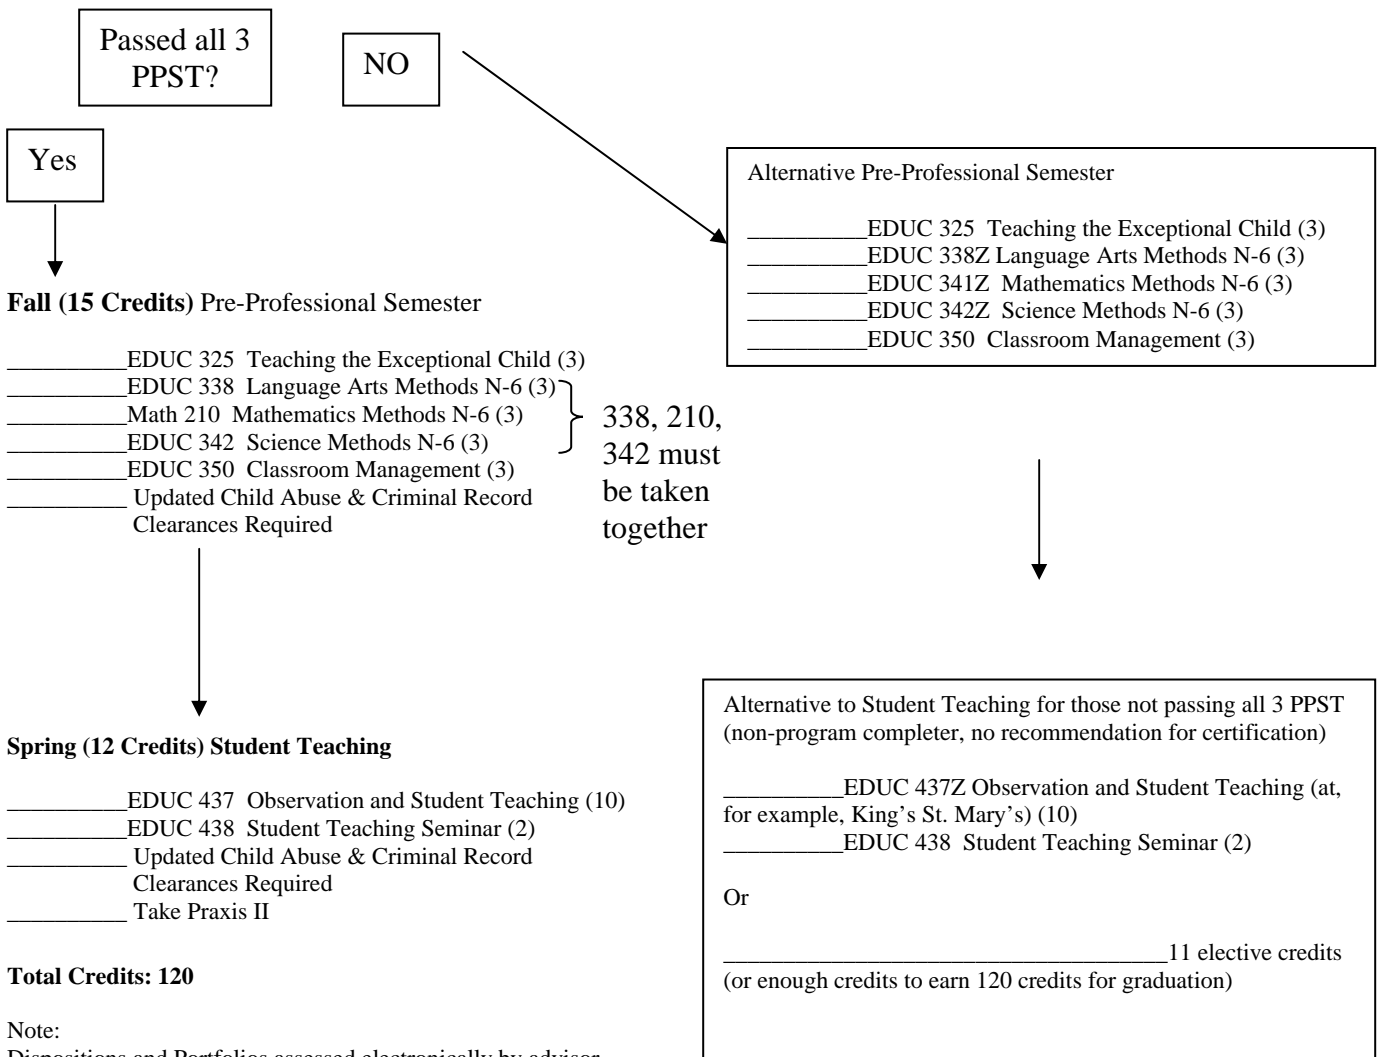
Passed all 3 PPST?

NO

Yes

Fall (15 Credits) Pre-Professional Semester

__________EDUC 325 Teaching the Exceptional Child (3)
__________EDUC 338 Language Arts Methods N-6 (3)
__________Math 210 Mathematics Methods N-6 (3)
__________EDUC 342 Science Methods N-6 (3)
__________EDUC 350 Classroom Management (3)
__________ Updated Child Abuse & Criminal Record Clearances Required

338, 210, 342 must be taken together

Spring (12 Credits) Student Teaching

__________EDUC 437 Observation and Student Teaching (10)
__________EDUC 438 Student Teaching Seminar (2)
__________ Updated Child Abuse & Criminal Record Clearances Required
__________ Take Praxis II

Total Credits: 120

Note:
Dispositions and Portfolios assessed electronically by advisor

Alternative Pre-Professional Semester

__________EDUC 325 Teaching the Exceptional Child (3)
__________EDUC 338Z Language Arts Methods N-6 (3)
__________EDUC 341Z Mathematics Methods N-6 (3)
__________EDUC 342Z Science Methods N-6 (3)
__________EDUC 350 Classroom Management (3)

Alternative to Student Teaching for those not passing all 3 PPST (non-program completer, no recommendation for certification)

__________EDUC 437Z Observation and Student Teaching (at, for example, King's St. Mary's) (10)
__________EDUC 438 Student Teaching Seminar (2)

Or

____________________________________11 elective credits (or enough credits to earn 120 credits for graduation)